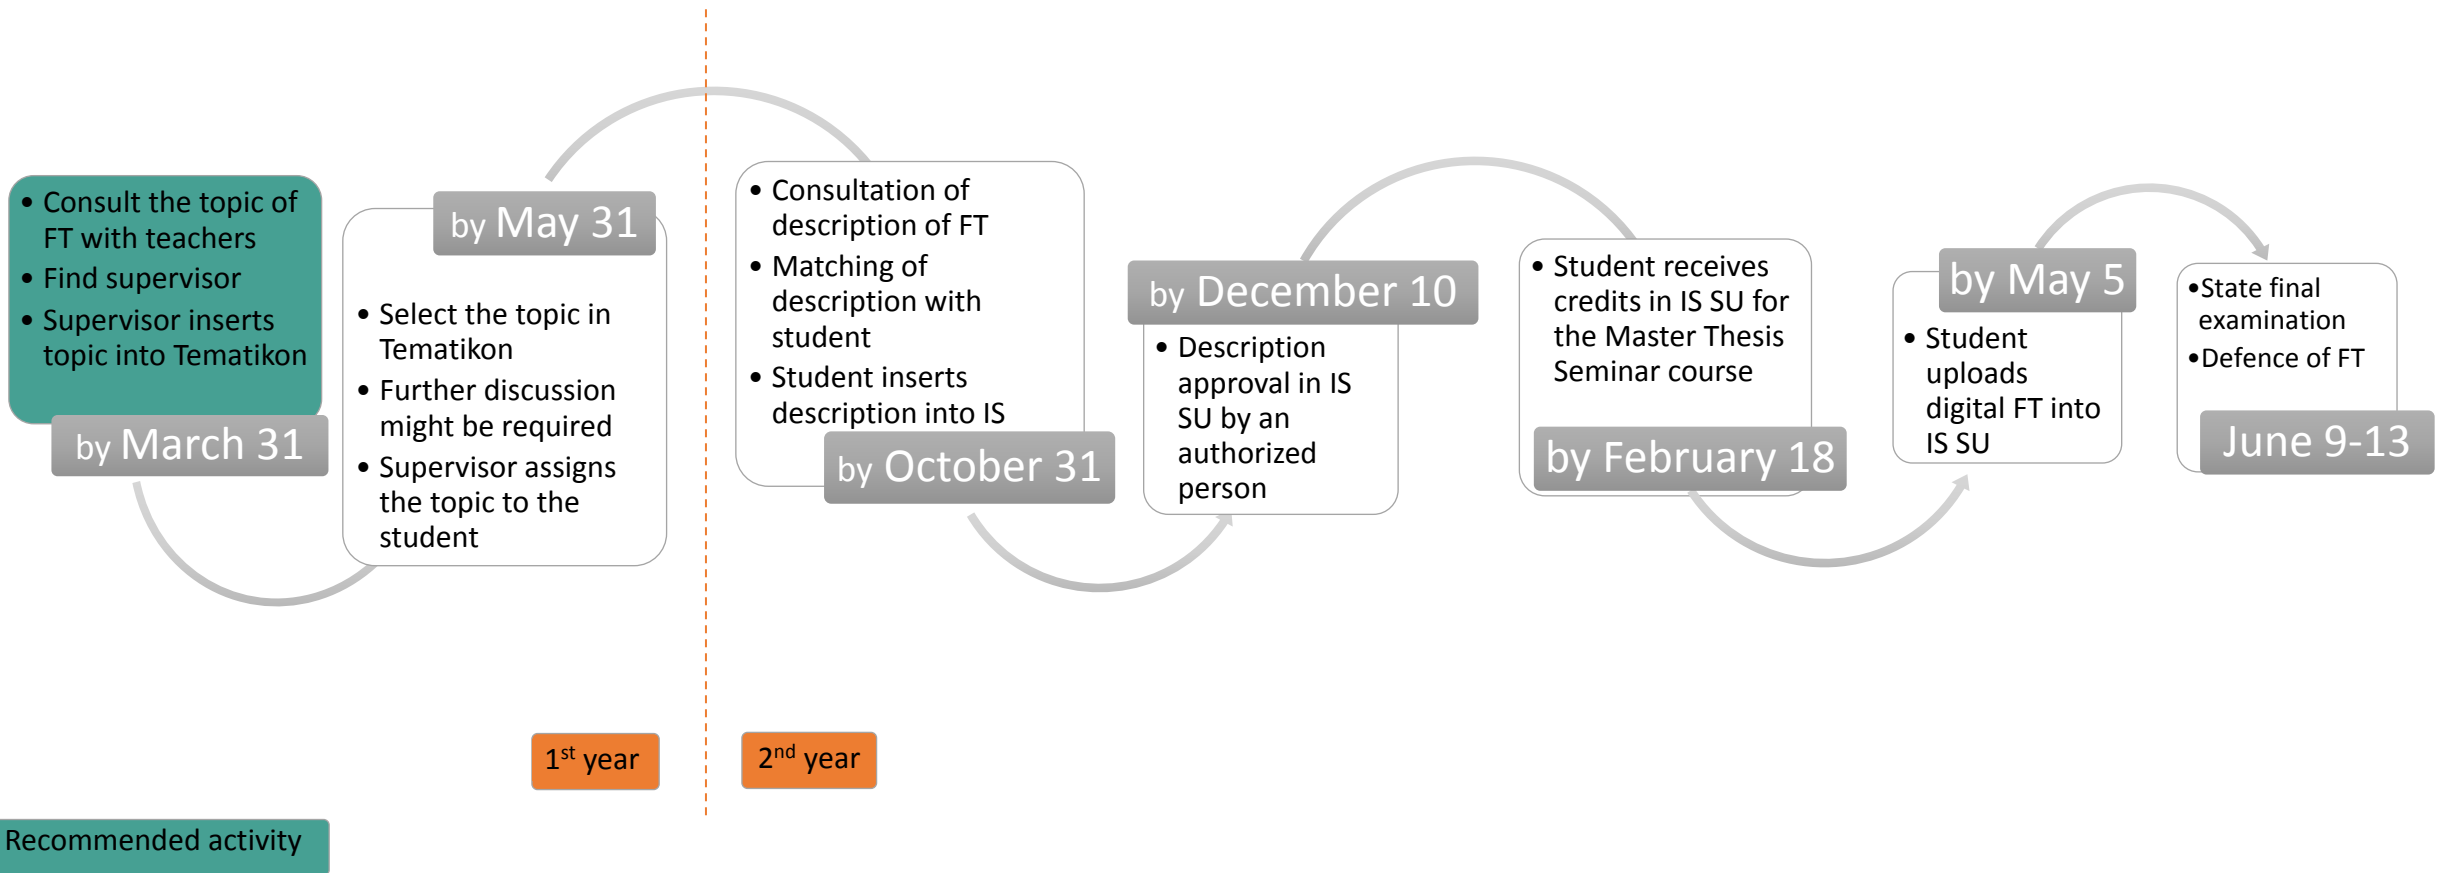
- Consult the topic of FT with teachers
- Find supervisor
- Supervisor inserts topic into Tematikon

by March 31

by May 31

- Select the topic in Tematikon
- Further discussion might be required
- Supervisor assigns the topic to the student

- Consultation of description of FT
- Matching of description with student
- Student inserts description into IS

by October 31

by December 10

- Description approval in IS SU by an authorized person

- Student receives credits in IS SU for the Master Thesis Seminar course

by February 18

by May 5

- Student uploads digital FT into IS SU

•State final examination
•Defence of FT

June 9-13

1$^{st}$ year

2$^{nd}$ year

Recommended activity